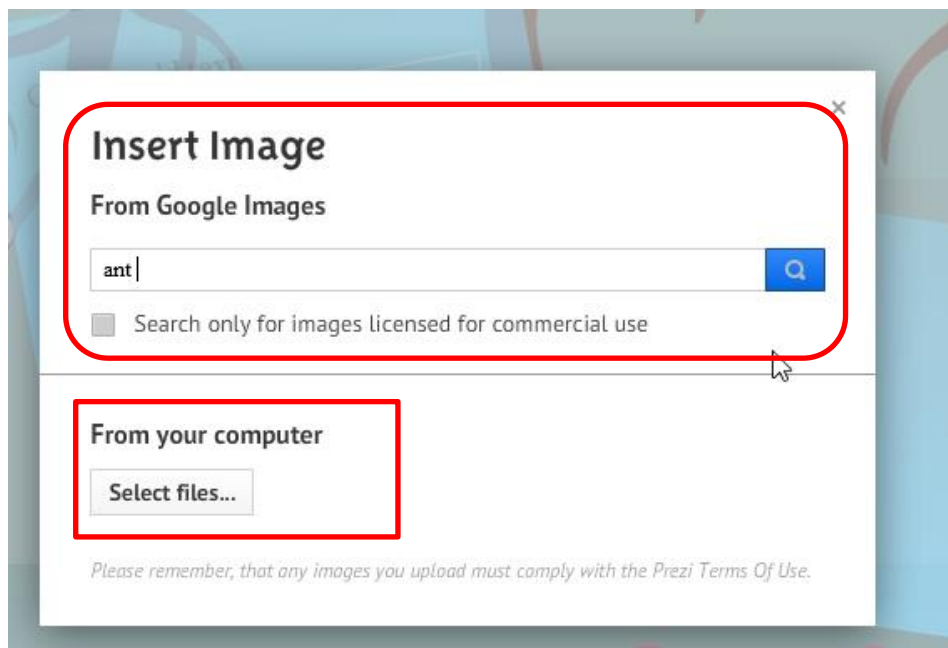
×

Insert Image

From Google Images

ant

Search only for images licensed for commercial use

From your computer

Select files...

Please remember, that any images you upload must comply with the Prezi Terms Of Use.